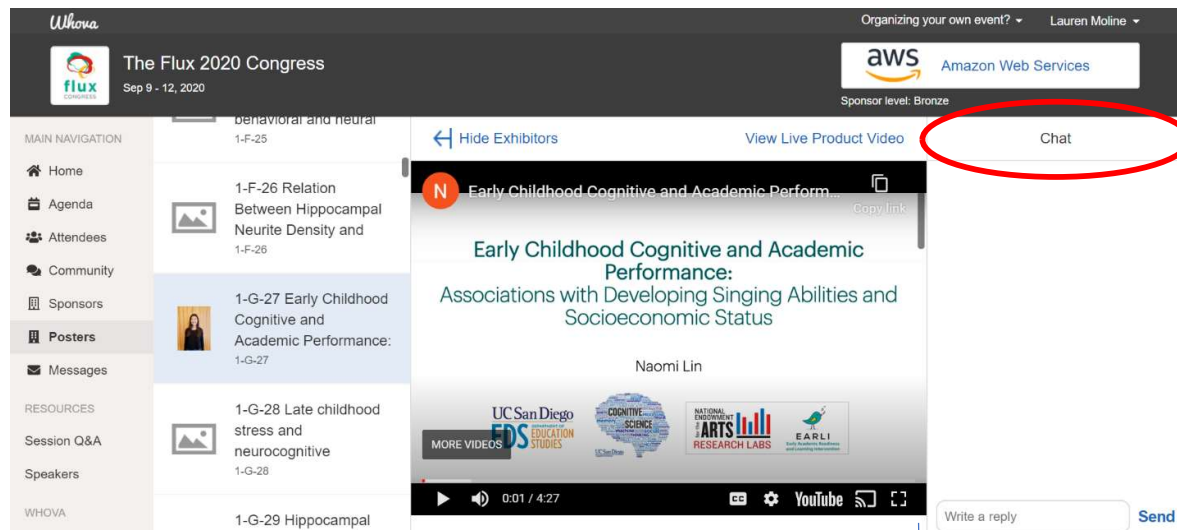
Whova

Organizing your own event? ▾ Lauren Moline ▾

flux CONGRESS

The Flux 2020 Congress
Sep 9 - 12, 2020

aws Amazon Web Services
Sponsor level: Bronze

MAIN NAVIGATION
Home
Agenda
Attendees
Community
Sponsors
Posters
Messages

RESOURCES
Session Q&A
Speakers

WHOVA

behavioral and neural
1-F-25

1-F-26 Relation Between Hippocampal Neurite Density and
1-F-26

1-G-27 Early Childhood Cognitive and Academic Performance:
1-G-27

1-G-28 Late childhood stress and neurocognitive
1-G-28

1-G-29 Hippocampal

Hide Exhibitors

View Live Product Video

Chat

N Early Childhood Cognitive and Academic Perform...

Copy link

Early Childhood Cognitive and Academic Performance:
Associations with Developing Singing Abilities and Socioeconomic Status

Naomi Lin

UC San Diego
EDS DEPARTMENT OF EDUCATION STUDIES

COGNITIVE SCIENCE

NATIONAL ENDOWMENT for the ARTS RESEARCH LABS

EARLI

MORE VIDEOS

0:01 / 4:27

YouTube

Write a reply

Send